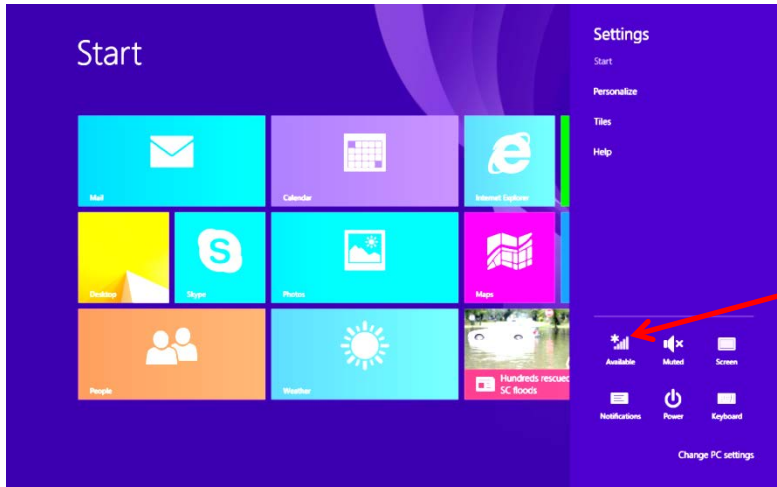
Start

Mail

Calendar

Internet Explorer

Desktop

Skype

Photos

Maps

People

Weather

Hundreds rescued SC floods

Settings

Start

Personalize

Tiles

Help

Available

Muted

Screen

Notifications

Power

Keyboard

Change PC settings